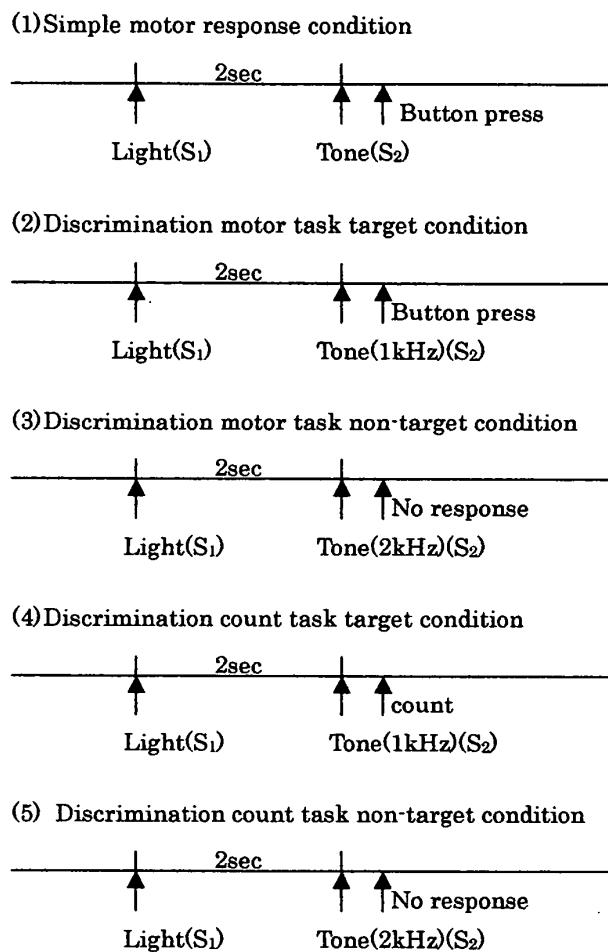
(1) Simple motor response condition

2sec

Button press

Light($S_1$) Tone($S_2$)

(2) Discrimination motor task target condition

2sec

Button press

Light($S_1$) Tone(1kHz)($S_2$)

(3) Discrimination motor task non-target condition

2sec

No response

Light($S_1$) Tone(2kHz)($S_2$)

(4) Discrimination count task target condition

2sec

count

Light($S_1$) Tone(1kHz)($S_2$)

(5) Discrimination count task non-target condition

2sec

No response

Light($S_1$) Tone(2kHz)($S_2$)